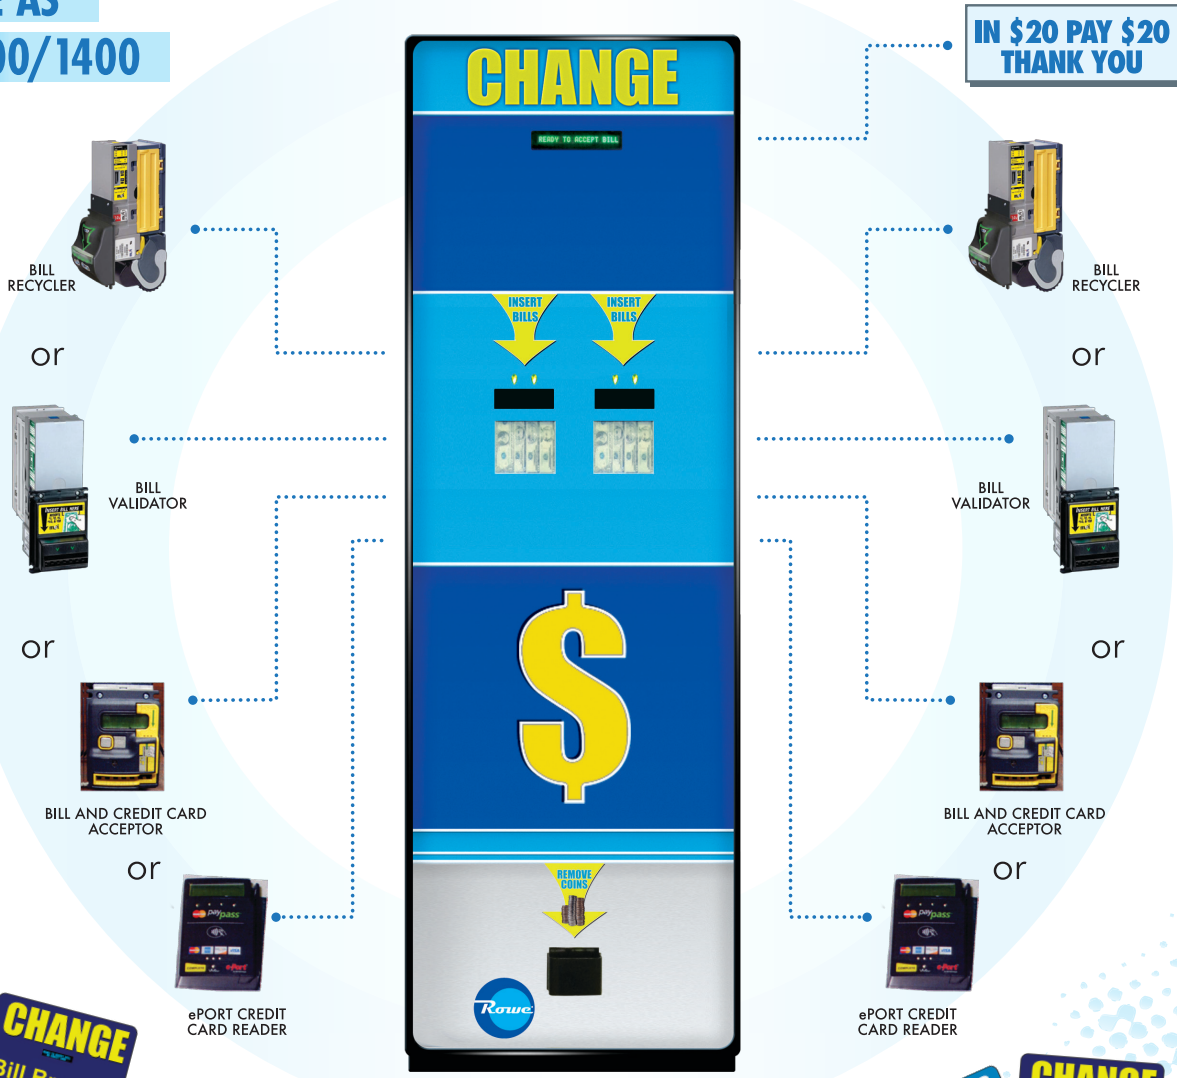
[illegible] AS
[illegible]00/1400

CHANGE

READY TO ACCEPT BILL

INSERT BILLS
INSERT BILLS

$

REMOVE COINS

Rowe

IN $20 PAY $20
THANK YOU

BILL RECYCLER

or

BILL VALIDATOR

or

BILL AND CREDIT CARD ACCEPTOR

or

ePORT CREDIT CARD READER

BILL RECYCLER

or

BILL VALIDATOR

or

BILL AND CREDIT CARD ACCEPTOR

or

ePORT CREDIT CARD READER

CHANGE
Bill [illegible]

CHANGE